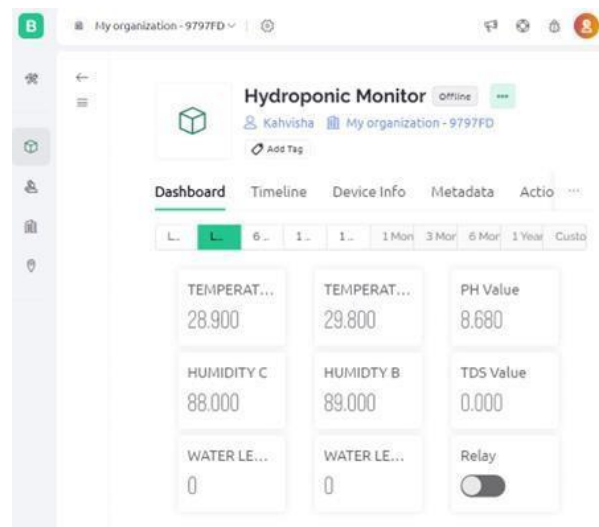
B

My organization - 9797FD

Hydroponic Monitor Offline ···

Kahvisha My organization - 9797FD

Add Tag

Dashboard Timeline Device Info Metadata Actio ···

L.. L.. 6.. 1.. 1.. 1 Mon 3 Mor 6 Mor 1 Year Custo

TEMPERAT...
28.900

TEMPERAT...
29.800

PH Value
8.680

HUMIDITY C
88.000

HUMIDTY B
89.000

TDS Value
0.000

WATER LE...
0

WATER LE...
0

Relay